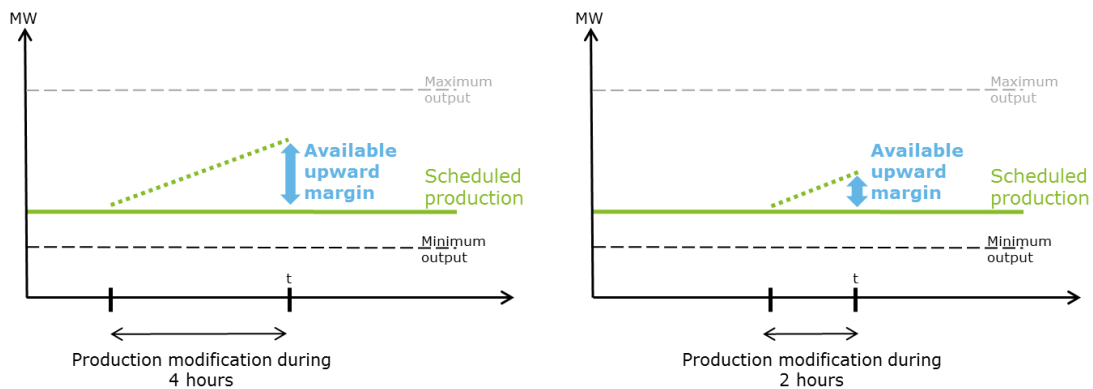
MW

Maximum output

Available upward margin

Scheduled production

Minimum output

t

Production modification during 4 hours

MW

Maximum output

Available upward margin

Scheduled production

Minimum output

t

Production modification during 2 hours